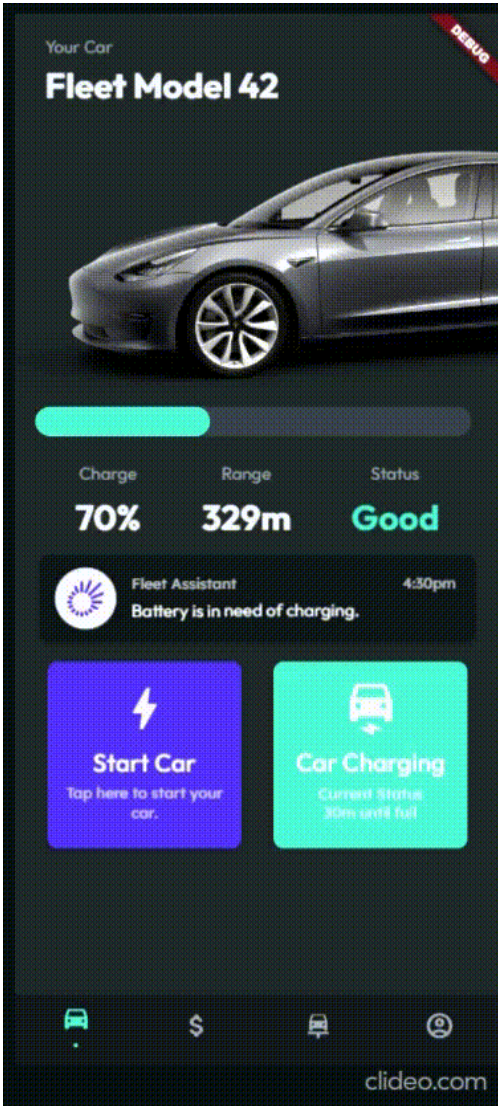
Your Car

Fleet Model 42

DEBUG

Charge
70%

Range
329m

Status
Good

Fleet Assistant
4:30pm
Battery is in need of charging.

Start Car
Tap here to start your car.

Car Charging
Current Status
30m until full

$

clideo.com